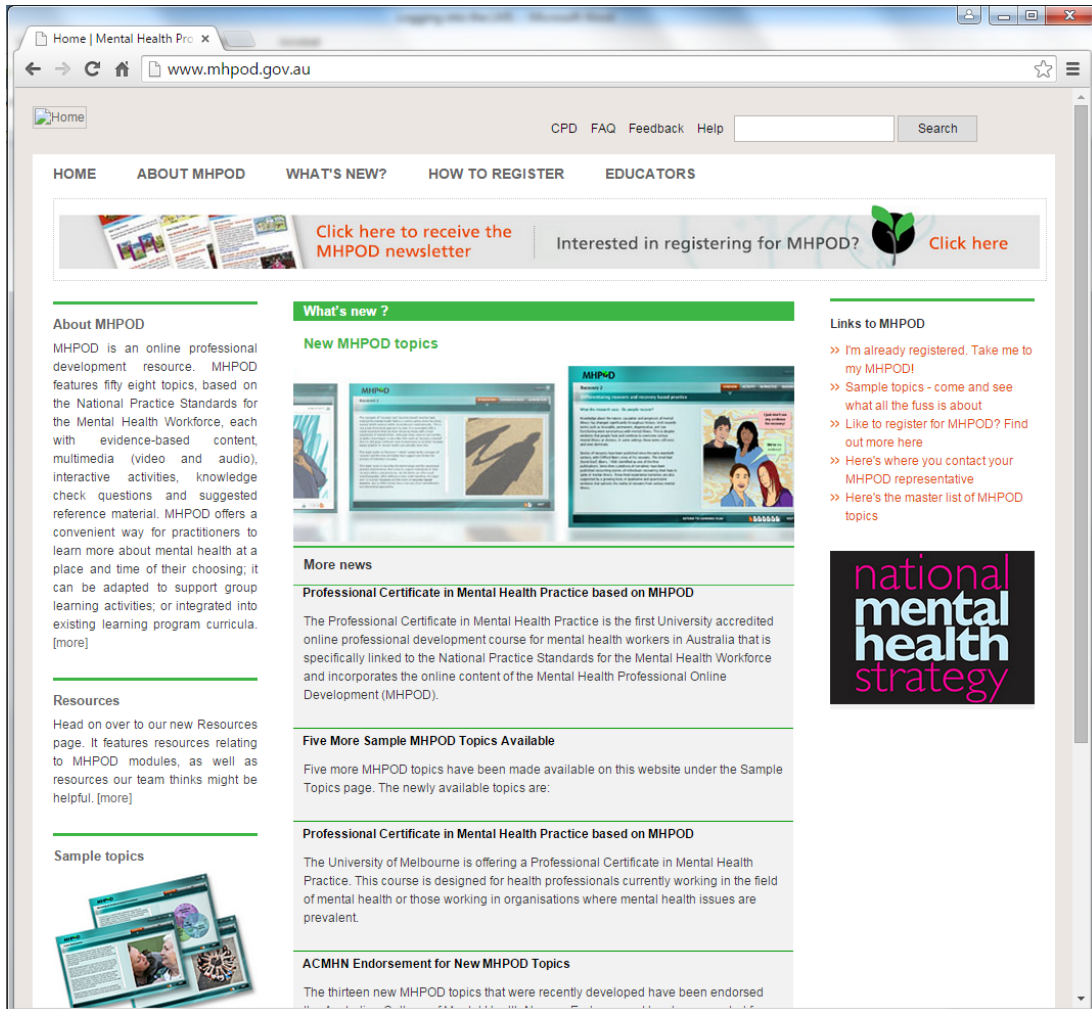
Home | Mental Health Pro ×

www.mhpod.gov.au

Home

CPD FAQ Feedback Help Search

HOME ABOUT MHPOD WHAT'S NEW? HOW TO REGISTER EDUCATORS

Click here to receive the MHPOD newsletter

Interested in registering for MHPOD? Click here

About MHPOD

MHPOD is an online professional development resource. MHPOD features fifty eight topics, based on the National Practice Standards for the Mental Health Workforce, each with evidence-based content, multimedia (video and audio), interactive activities, knowledge check questions and suggested reference material. MHPOD offers a convenient way for practitioners to learn more about mental health at a place and time of their choosing; it can be adapted to support group learning activities; or integrated into existing learning program curricula. [more]

Resources

Head on over to our new Resources page. It features resources relating to MHPOD modules, as well as resources our team thinks might be helpful. [more]

Sample topics

What's new ?

New MHPOD topics

More news

Professional Certificate in Mental Health Practice based on MHPOD

The Professional Certificate in Mental Health Practice is the first University accredited online professional development course for mental health workers in Australia that is specifically linked to the National Practice Standards for the Mental Health Workforce and incorporates the online content of the Mental Health Professional Online Development (MHPOD).

Five More Sample MHPOD Topics Available

Five more MHPOD topics have been made available on this website under the Sample Topics page. The newly available topics are:

Professional Certificate in Mental Health Practice based on MHPOD

The University of Melbourne is offering a Professional Certificate in Mental Health Practice. This course is designed for health professionals currently working in the field of mental health or those working in organisations where mental health issues are prevalent.

ACMHN Endorsement for New MHPOD Topics

The thirteen new MHPOD topics that were recently developed have been endorsed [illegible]

Links to MHPOD

» I'm already registered. Take me to my MHPOD!
» Sample topics - come and see what all the fuss is about
» Like to register for MHPOD? Find out more here
» Here's where you contact your MHPOD representative
» Here's the master list of MHPOD topics

national mental health strategy